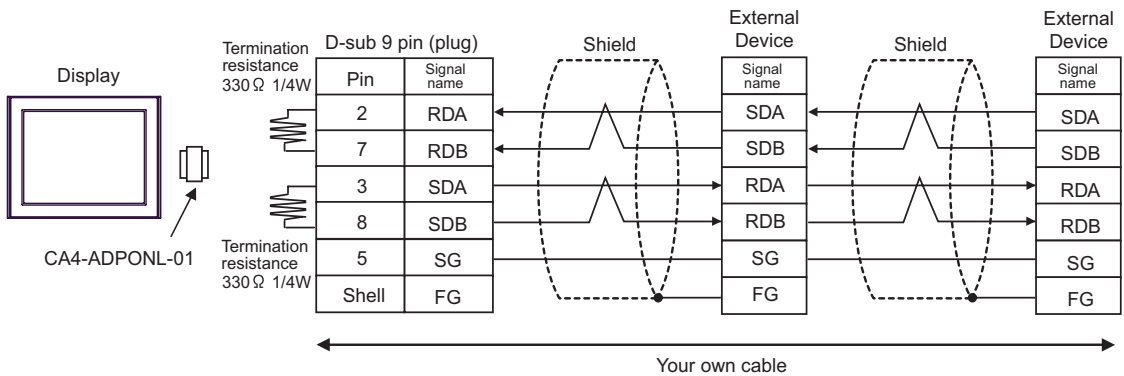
Display

CA4-ADPONL-01

Termination resistance 330Ω 1/4W

D-sub 9 pin (plug)

| Pin | Signal name |
|---|---|
| 2 | RDA |
| 7 | RDB |
| 3 | SDA |
| 8 | SDB |
| 5 | SG |
| Shell | FG |

Termination resistance 330Ω 1/4W

Shield

External Device

| Signal name |
|---|
| SDA |
| SDB |
| RDA |
| RDB |
| SG |
| FG |

Shield

External Device

| Signal name |
|---|
| SDA |
| SDB |
| RDA |
| RDB |
| SG |
| FG |

Your own cable